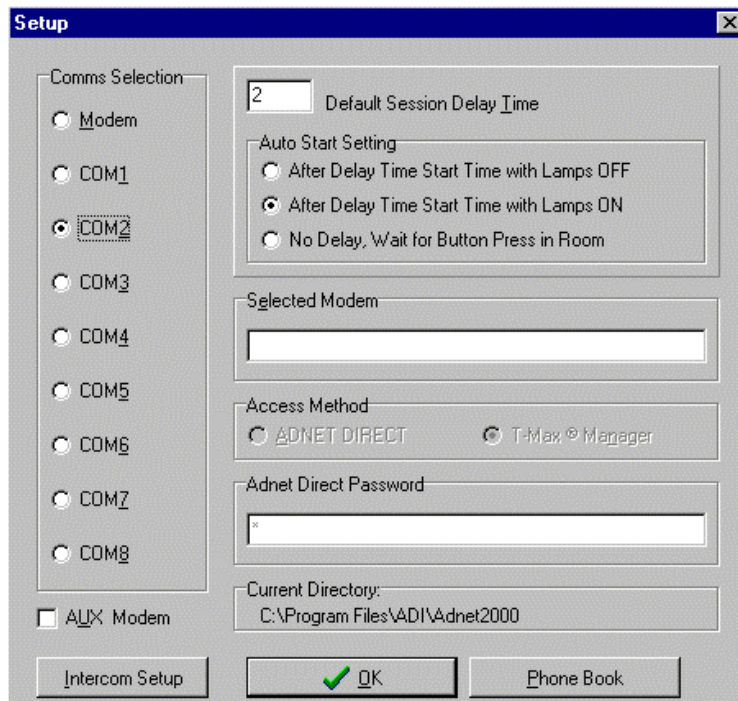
Setup

Comms Selection

Modem

COM1

COM2

COM3

COM4

COM5

COM6

COM7

COM8

AUX Modem

2

Default Session Delay Time

Auto Start Setting

After Delay Time Start Time with Lamps OFF

After Delay Time Start Time with Lamps ON

No Delay, Wait for Button Press in Room

Selected Modem

Access Method

ADNET DIRECT

T-Max ® Manager

Adnet Direct Password

*

Current Directory:

C:\Program Files\ADI\Adnet2000

Intercom Setup

OK

Phone Book